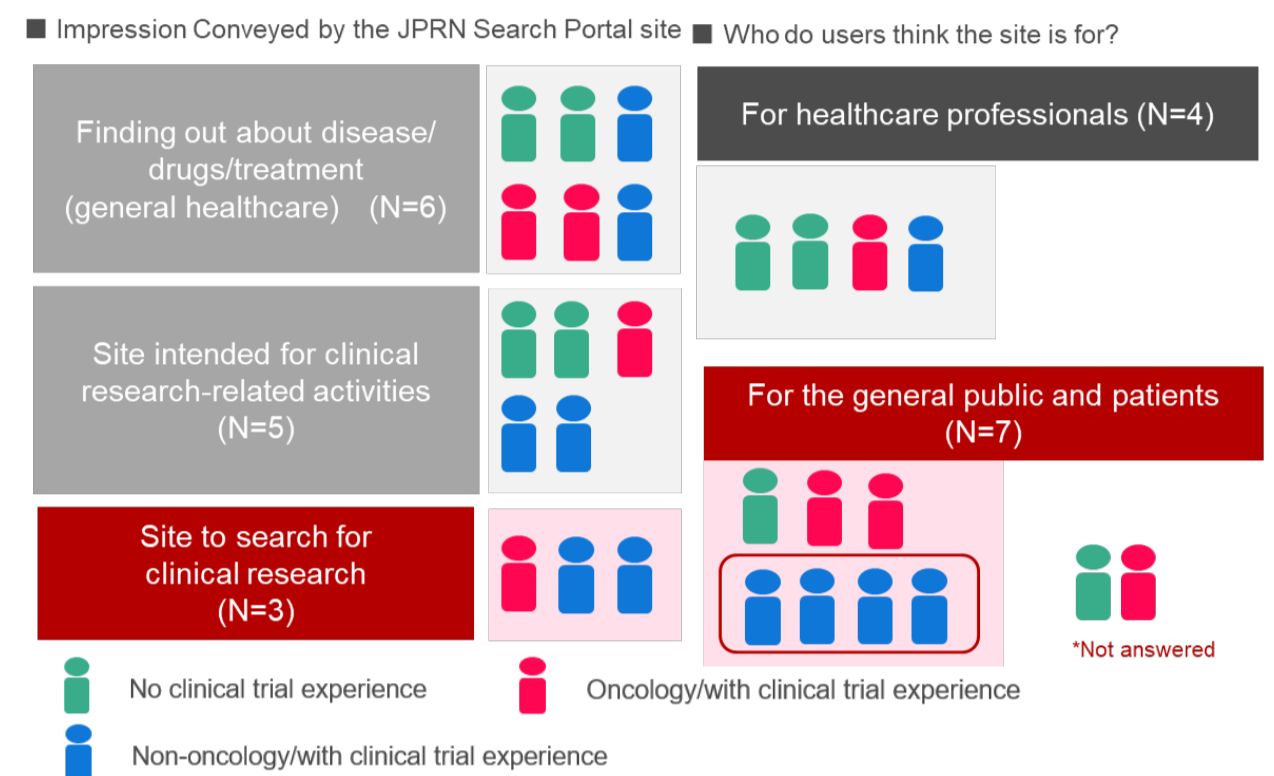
■ Impression Conveyed by the JPRN Search Portal site

Finding out about disease/ drugs/treatment (general healthcare) (N=6)

Site intended for clinical research-related activities (N=5)

Site to search for clinical research (N=3)

■ Who do users think the site is for?

For healthcare professionals (N=4)

For the general public and patients (N=7)

*Not answered

No clinical trial experience

Oncology/with clinical trial experience

Non-oncology/with clinical trial experience